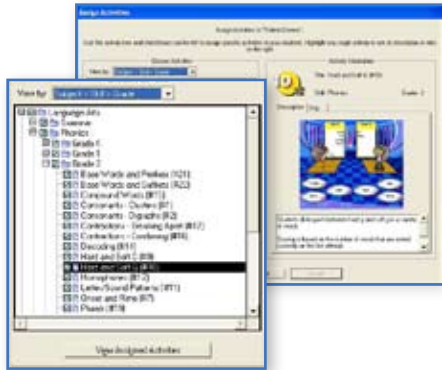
Assign Activities

Assign Activities to "Roland Bowen"

View by: Subject / Skill / Grade

Activity Information

Title: Hard and Soft G

Skill: Phonics

Grade: 2

Description

View by: Subject / Skill / Grade

Language Arts
Science
Phonics
Grade K
Grade 1
Grade 2
Base Words and Prefixes (R21)
Base Words and Suffixes (R22)
Compound Words (R11)
Consonants - Clusters (R1)
Consonants - Digraphs (R2)
Contractions - Breaking Apart (R12)
Contractions - Combining (R16)
Decoding (R11)
Hard and Soft C (R8)
Hard and Soft G (R9)
Homophones (R12)
Letter/Sound Patterns (R1)
Onset and Rime (R7)
Plurals (R18)

View Assigned Activities